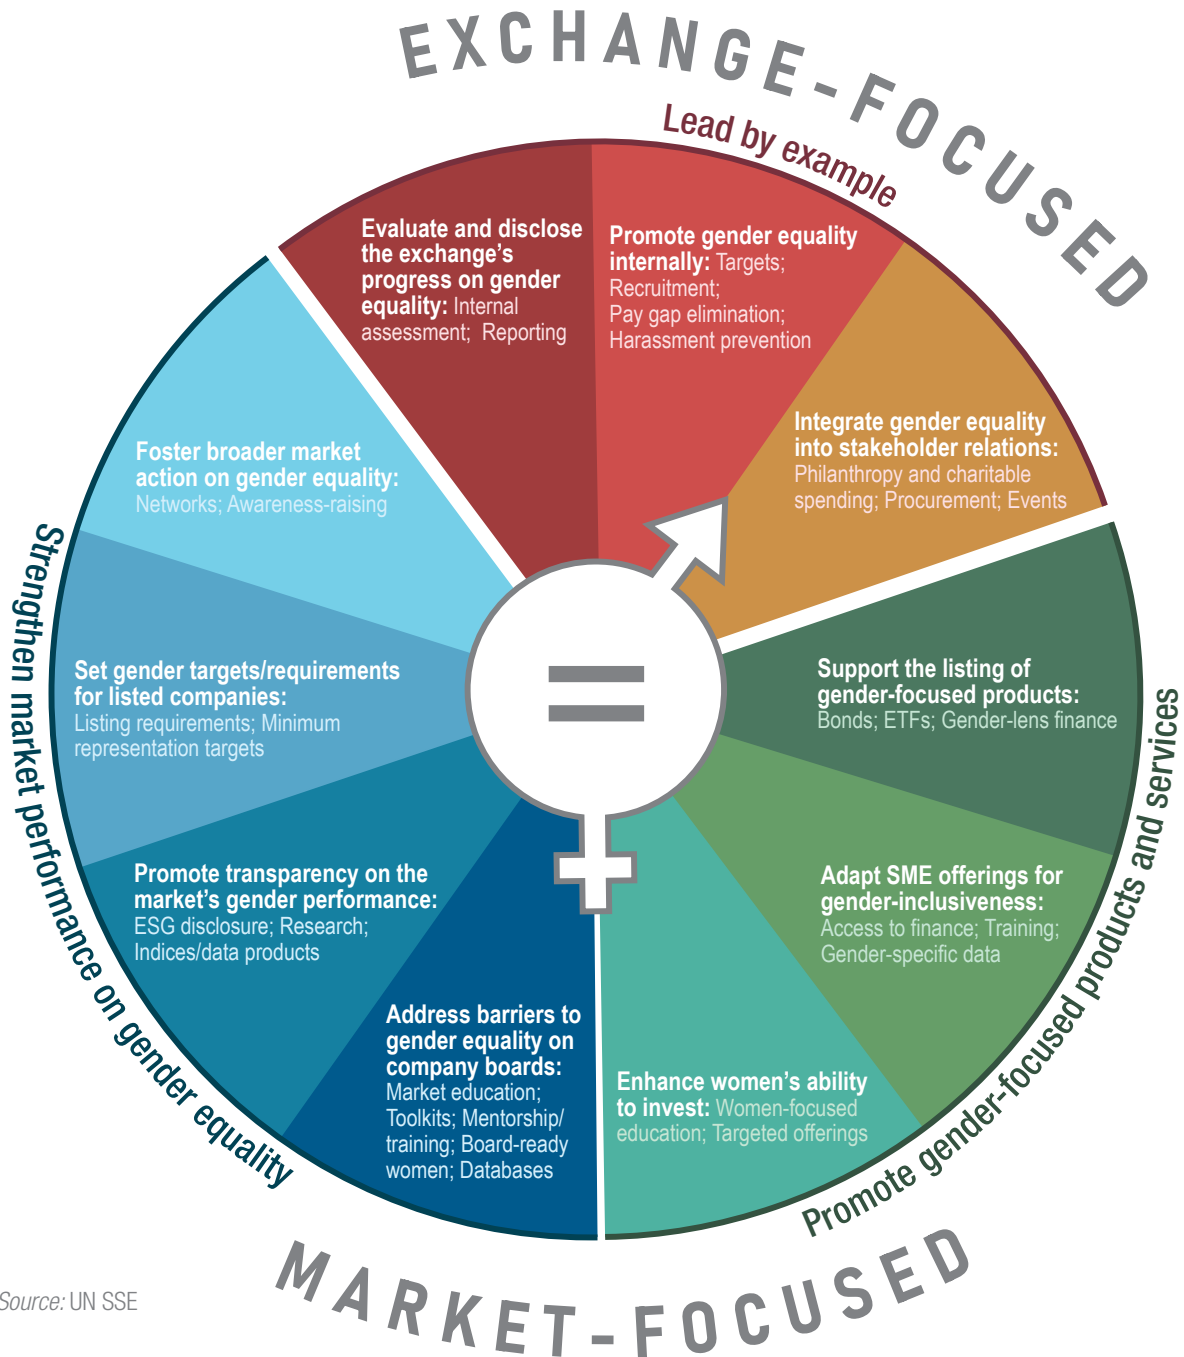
EXCHANGE-FOCUSED

Lead by example

Evaluate and disclose the exchange's progress on gender equality: Internal assessment; Reporting

Promote gender equality internally: Targets; Recruitment; Pay gap elimination; Harassment prevention

Integrate gender equality into stakeholder relations: Philanthropy and charitable spending; Procurement; Events

Foster broader market action on gender equality: Networks; Awareness-raising

Set gender targets/requirements for listed companies: Listing requirements; Minimum representation targets

Promote transparency on the market's gender performance: ESG disclosure; Research; Indices/data products

Address barriers to gender equality on company boards: Market education; Toolkits; Mentorship/training; Board-ready women; Databases

Enhance women's ability to invest: Women-focused education; Targeted offerings

Adapt SME offerings for gender-inclusiveness: Access to finance; Training; Gender-specific data

Support the listing of gender-focused products: Bonds; ETFs; Gender-lens finance

=

Strengthen market performance on gender equality

Promote gender-focused products and services

MARKET-FOCUSED

Source: UN SSE